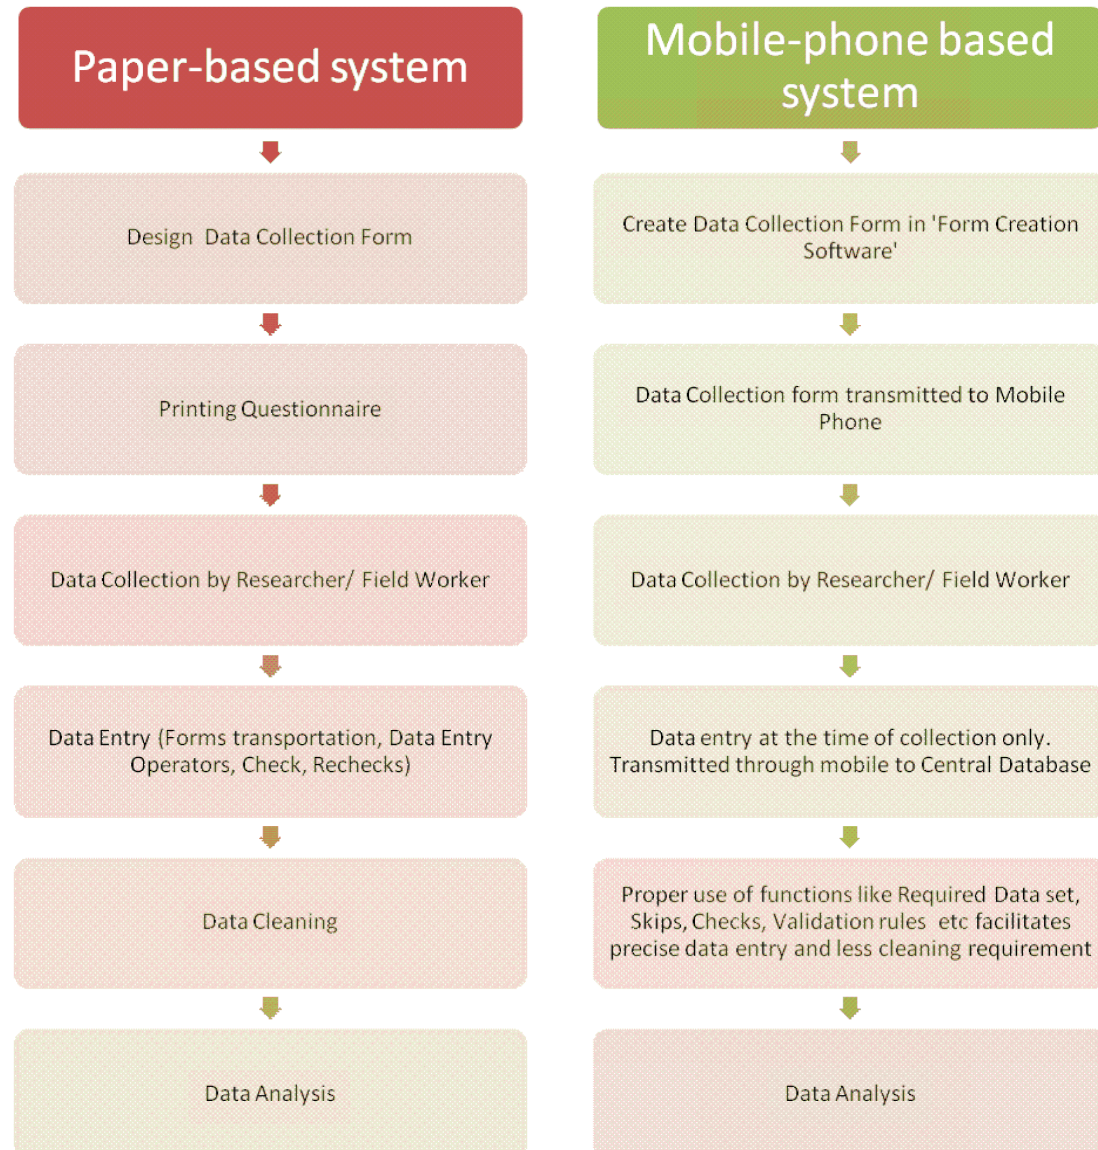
Paper-based system

Design Data Collection Form

Printing Questionnaire

Data Collection by Researcher/ Field Worker

Data Entry (Forms transportation, Data Entry Operators, Check, Rechecks)

Data Cleaning

Data Analysis

Mobile-phone based system

Create Data Collection Form in 'Form Creation Software'

Data Collection form transmitted to Mobile Phone

Data Collection by Researcher/ Field Worker

Data entry at the time of collection only. Transmitted through mobile to Central Database

Proper use of functions like Required Data set, Skips, Checks, Validation rules etc facilitates precise data entry and less cleaning requirement

Data Analysis